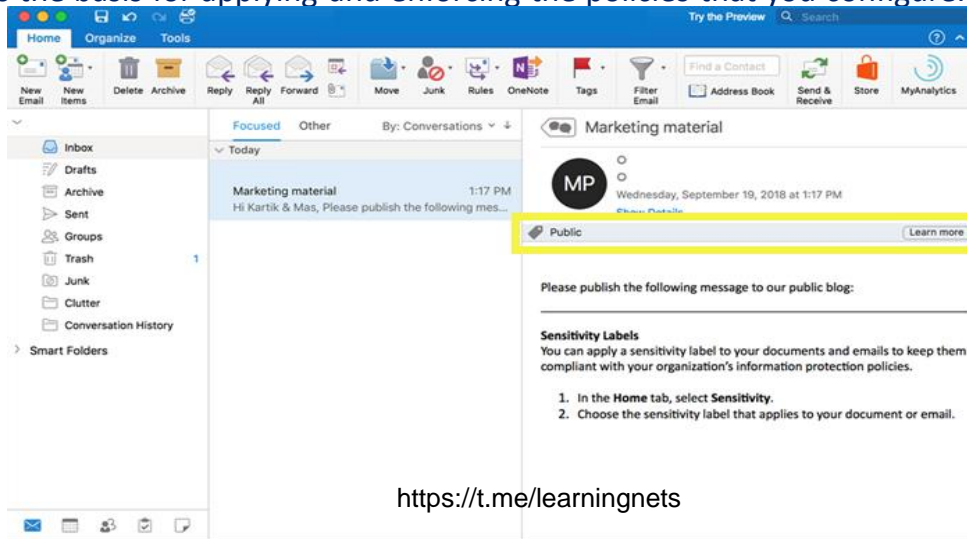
e the basis for applying and enforcing the policies that you configure.

Try the Preview Search

Home Organize Tools

New Email New Items Delete Archive Reply Reply All Forward Move Junk Rules OneNote Tags Filter Email Find a Contact Address Book Send & Receive Store MyAnalytics

Inbox
Drafts
Archive
Sent
Groups
Trash 1
Junk
Clutter
Conversation History
Smart Folders

Focused Other By: Conversations

Today

Marketing material 1:17 PM
Hi Kartik & Mas, Please publish the following mes...

Marketing material

MP
Wednesday, September 19, 2018 at 1:17 PM
Show Details

Public Learn more

Please publish the following message to our public blog:

**Sensitivity Labels**
You can apply a sensitivity label to your documents and emails to keep them compliant with your organization's information protection policies.

1. In the **Home** tab, select **Sensitivity**.
2. Choose the sensitivity label that applies to your document or email.

https://t.me/learningnets